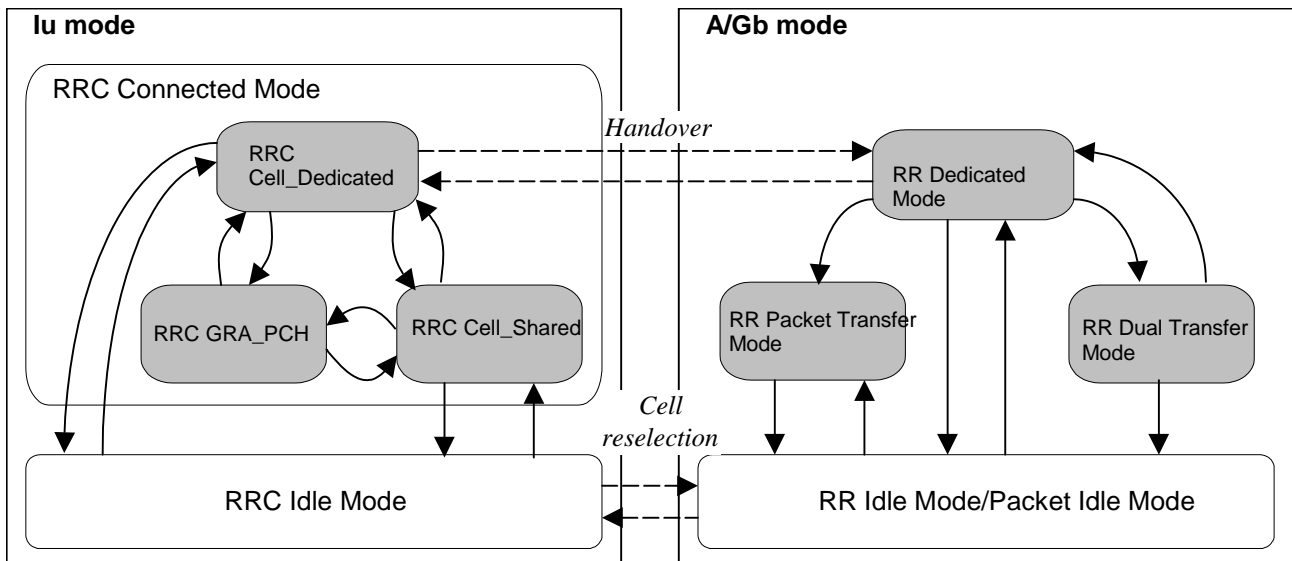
Iu mode

A/Gb mode

RRC Connected Mode

Handover

RRC Cell_Dedicated

RR Dedicated Mode

RRC GRA_PCH

RRC Cell_Shared

RR Packet Transfer Mode

RR Dual Transfer Mode

Cell reselection

RRC Idle Mode

RR Idle Mode/Packet Idle Mode